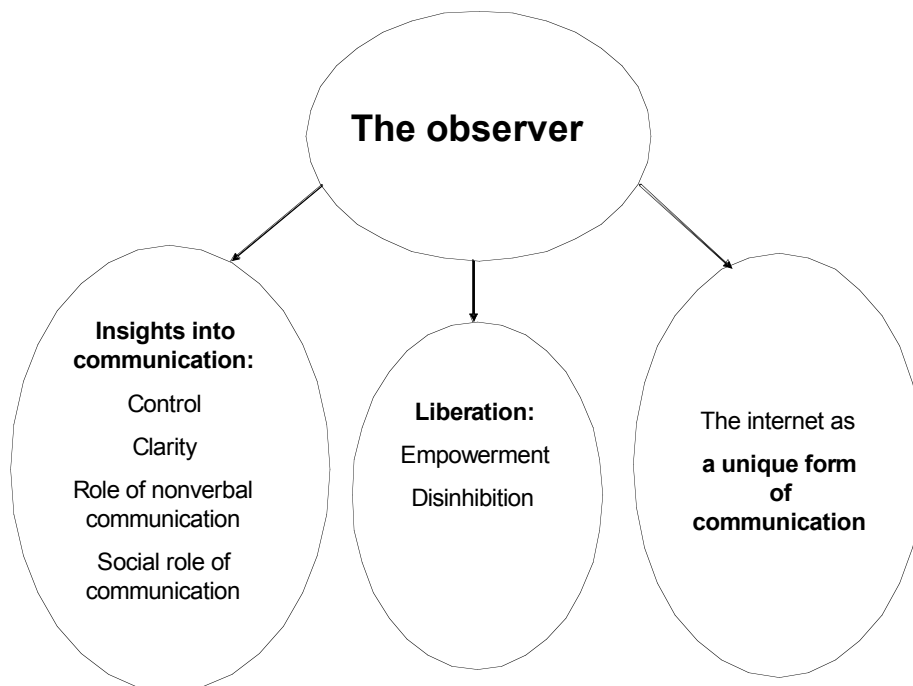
The observer

Insights into communication:
Control
Clarity
Role of nonverbal communication
Social role of communication

Liberation:
Empowerment
Disinhibition

The internet as
a unique form of communication